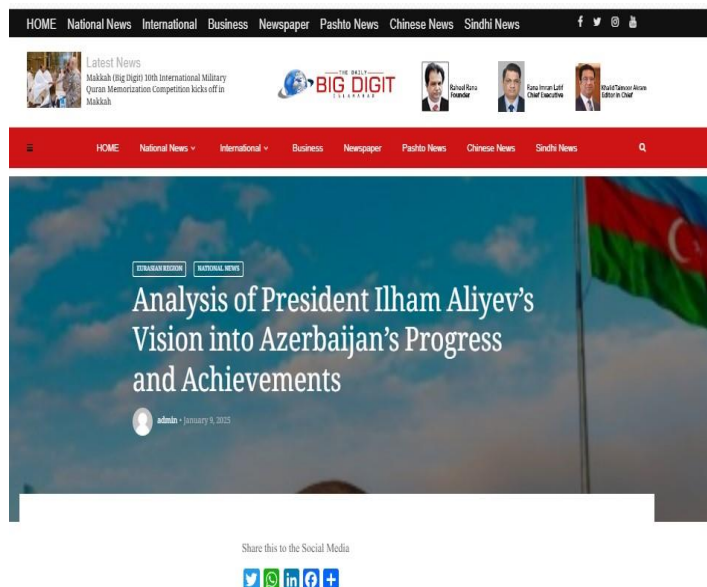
HOME National News International Business Newspaper Pashto News Chinese News Sindhi News

Latest News
Makkah (Big Digit) 10th International Military Quran Memorization Competition kicks off in Makkah

THE DAILY BIG DIGIT ISLAMABAD

Rahaal Rana Founder

Rana Imran Latif Chief Executive

Khalid Taimoor Akram Editor in Chief

HOME National News International Business Newspaper Pashto News Chinese News Sindhi News

EURASIAN REGION NATIONAL NEWS

Analysis of President Ilham Aliyev's Vision into Azerbaijan's Progress and Achievements

admin • January 9, 2025

Share this to the Social Media